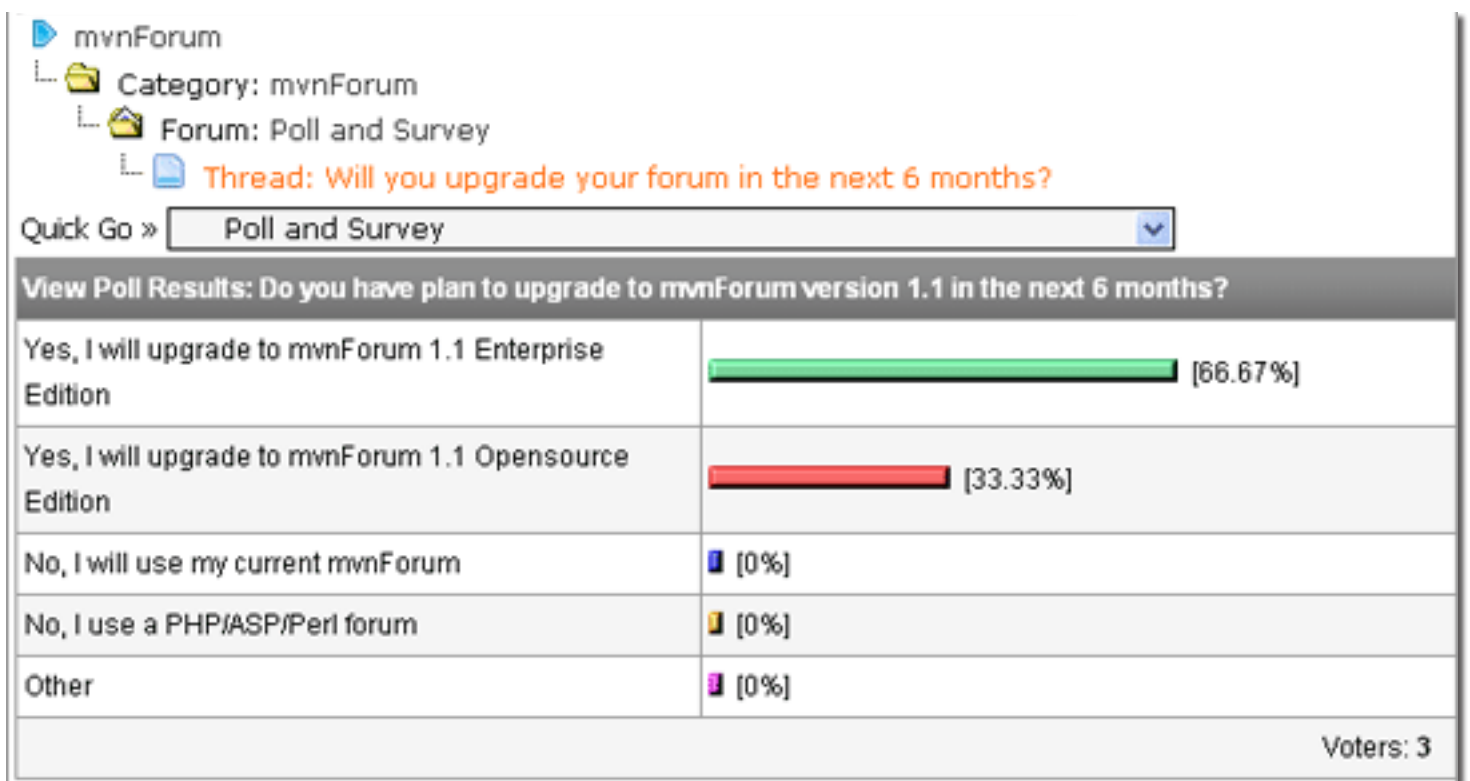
mvnForum
Category: mvnForum
Forum: Poll and Survey
Thread: Will you upgrade your forum in the next 6 months?

Quick Go » Poll and Survey

| View Poll Results: Do you have plan to upgrade to mvnForum version 1.1 in the next 6 months? | |
|---|---|
| Yes, I will upgrade to mvnForum 1.1 Enterprise Edition | [66.67%] |
| Yes, I will upgrade to mvnForum 1.1 Opensource Edition | [33.33%] |
| No, I will use my current mvnForum | [0%] |
| No, I use a PHP/ASP/Perl forum | [0%] |
| Other | [0%] |
| | Voters: 3 |